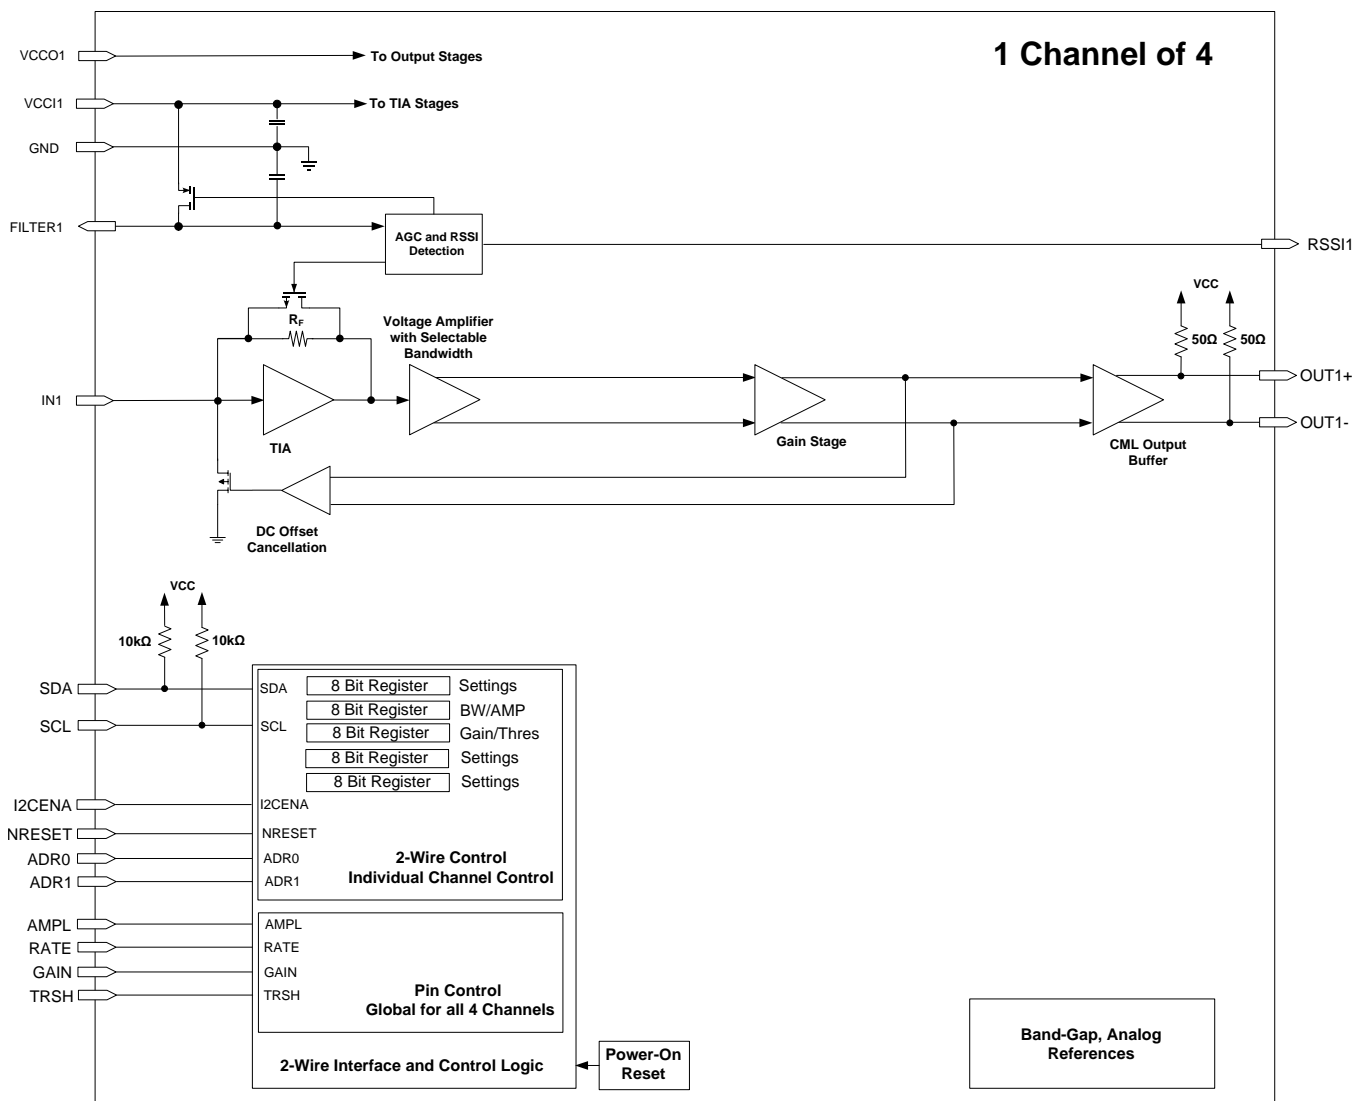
1 Channel of 4

VCCO1
To Output Stages
VCCI1
To TIA Stages
GND
FILTER1
AGC and RSSI Detection
RSSI1
$R_F$
Voltage Amplifier with Selectable Bandwidth
VCC
50Ω
50Ω
IN1
OUT1+
OUT1-
TIA
Gain Stage
CML Output Buffer
DC Offset Cancellation

VCC
10kΩ
10kΩ
SDA
SCL
SDA
SCL
8 Bit Register Settings
8 Bit Register BW/AMP
8 Bit Register Gain/Thres
8 Bit Register Settings
8 Bit Register Settings
I2CENA
NRESET
ADR0
ADR1
I2CENA
NRESET
ADR0
ADR1
2-Wire Control
Individual Channel Control
AMPL
RATE
GAIN
TRSH
AMPL
RATE
GAIN
TRSH
Pin Control
Global for all 4 Channels
2-Wire Interface and Control Logic
Power-On Reset
Band-Gap, Analog References